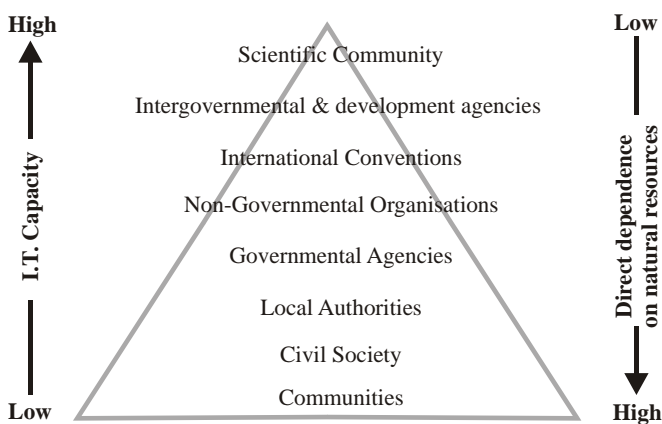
High

I.T. Capacity

Low

Scientific Community

Intergovernmental & development agencies

International Conventions

Non-Governmental Organisations

Governmental Agencies

Local Authorities

Civil Society

Communities

Low

Direct dependence on natural resources

High